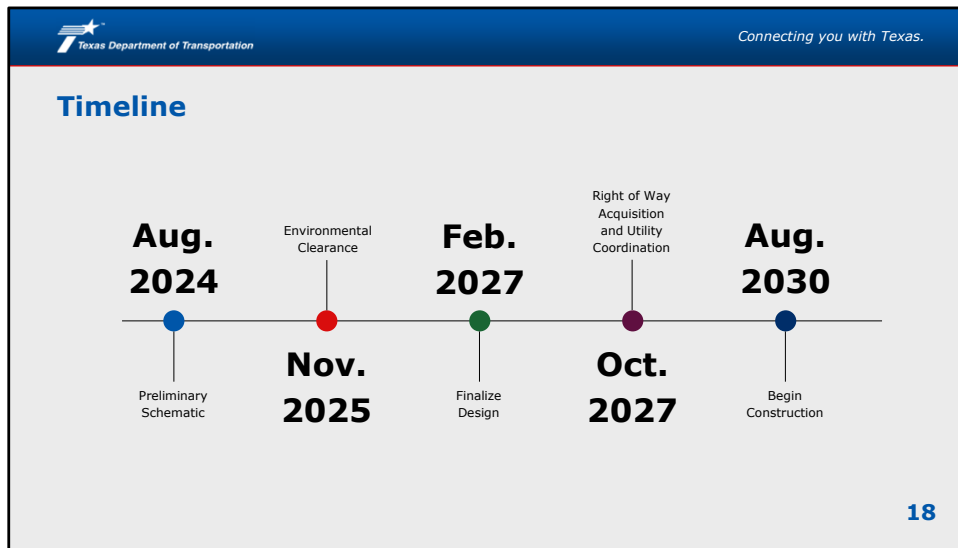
Texas Department of Transportation

Connecting you with Texas.

Timeline

Aug. 2024

Preliminary Schematic

Environmental Clearance

Nov. 2025

Feb. 2027

Finalize Design

Right of Way Acquisition and Utility Coordination

Oct. 2027

Aug. 2030

Begin Construction

18